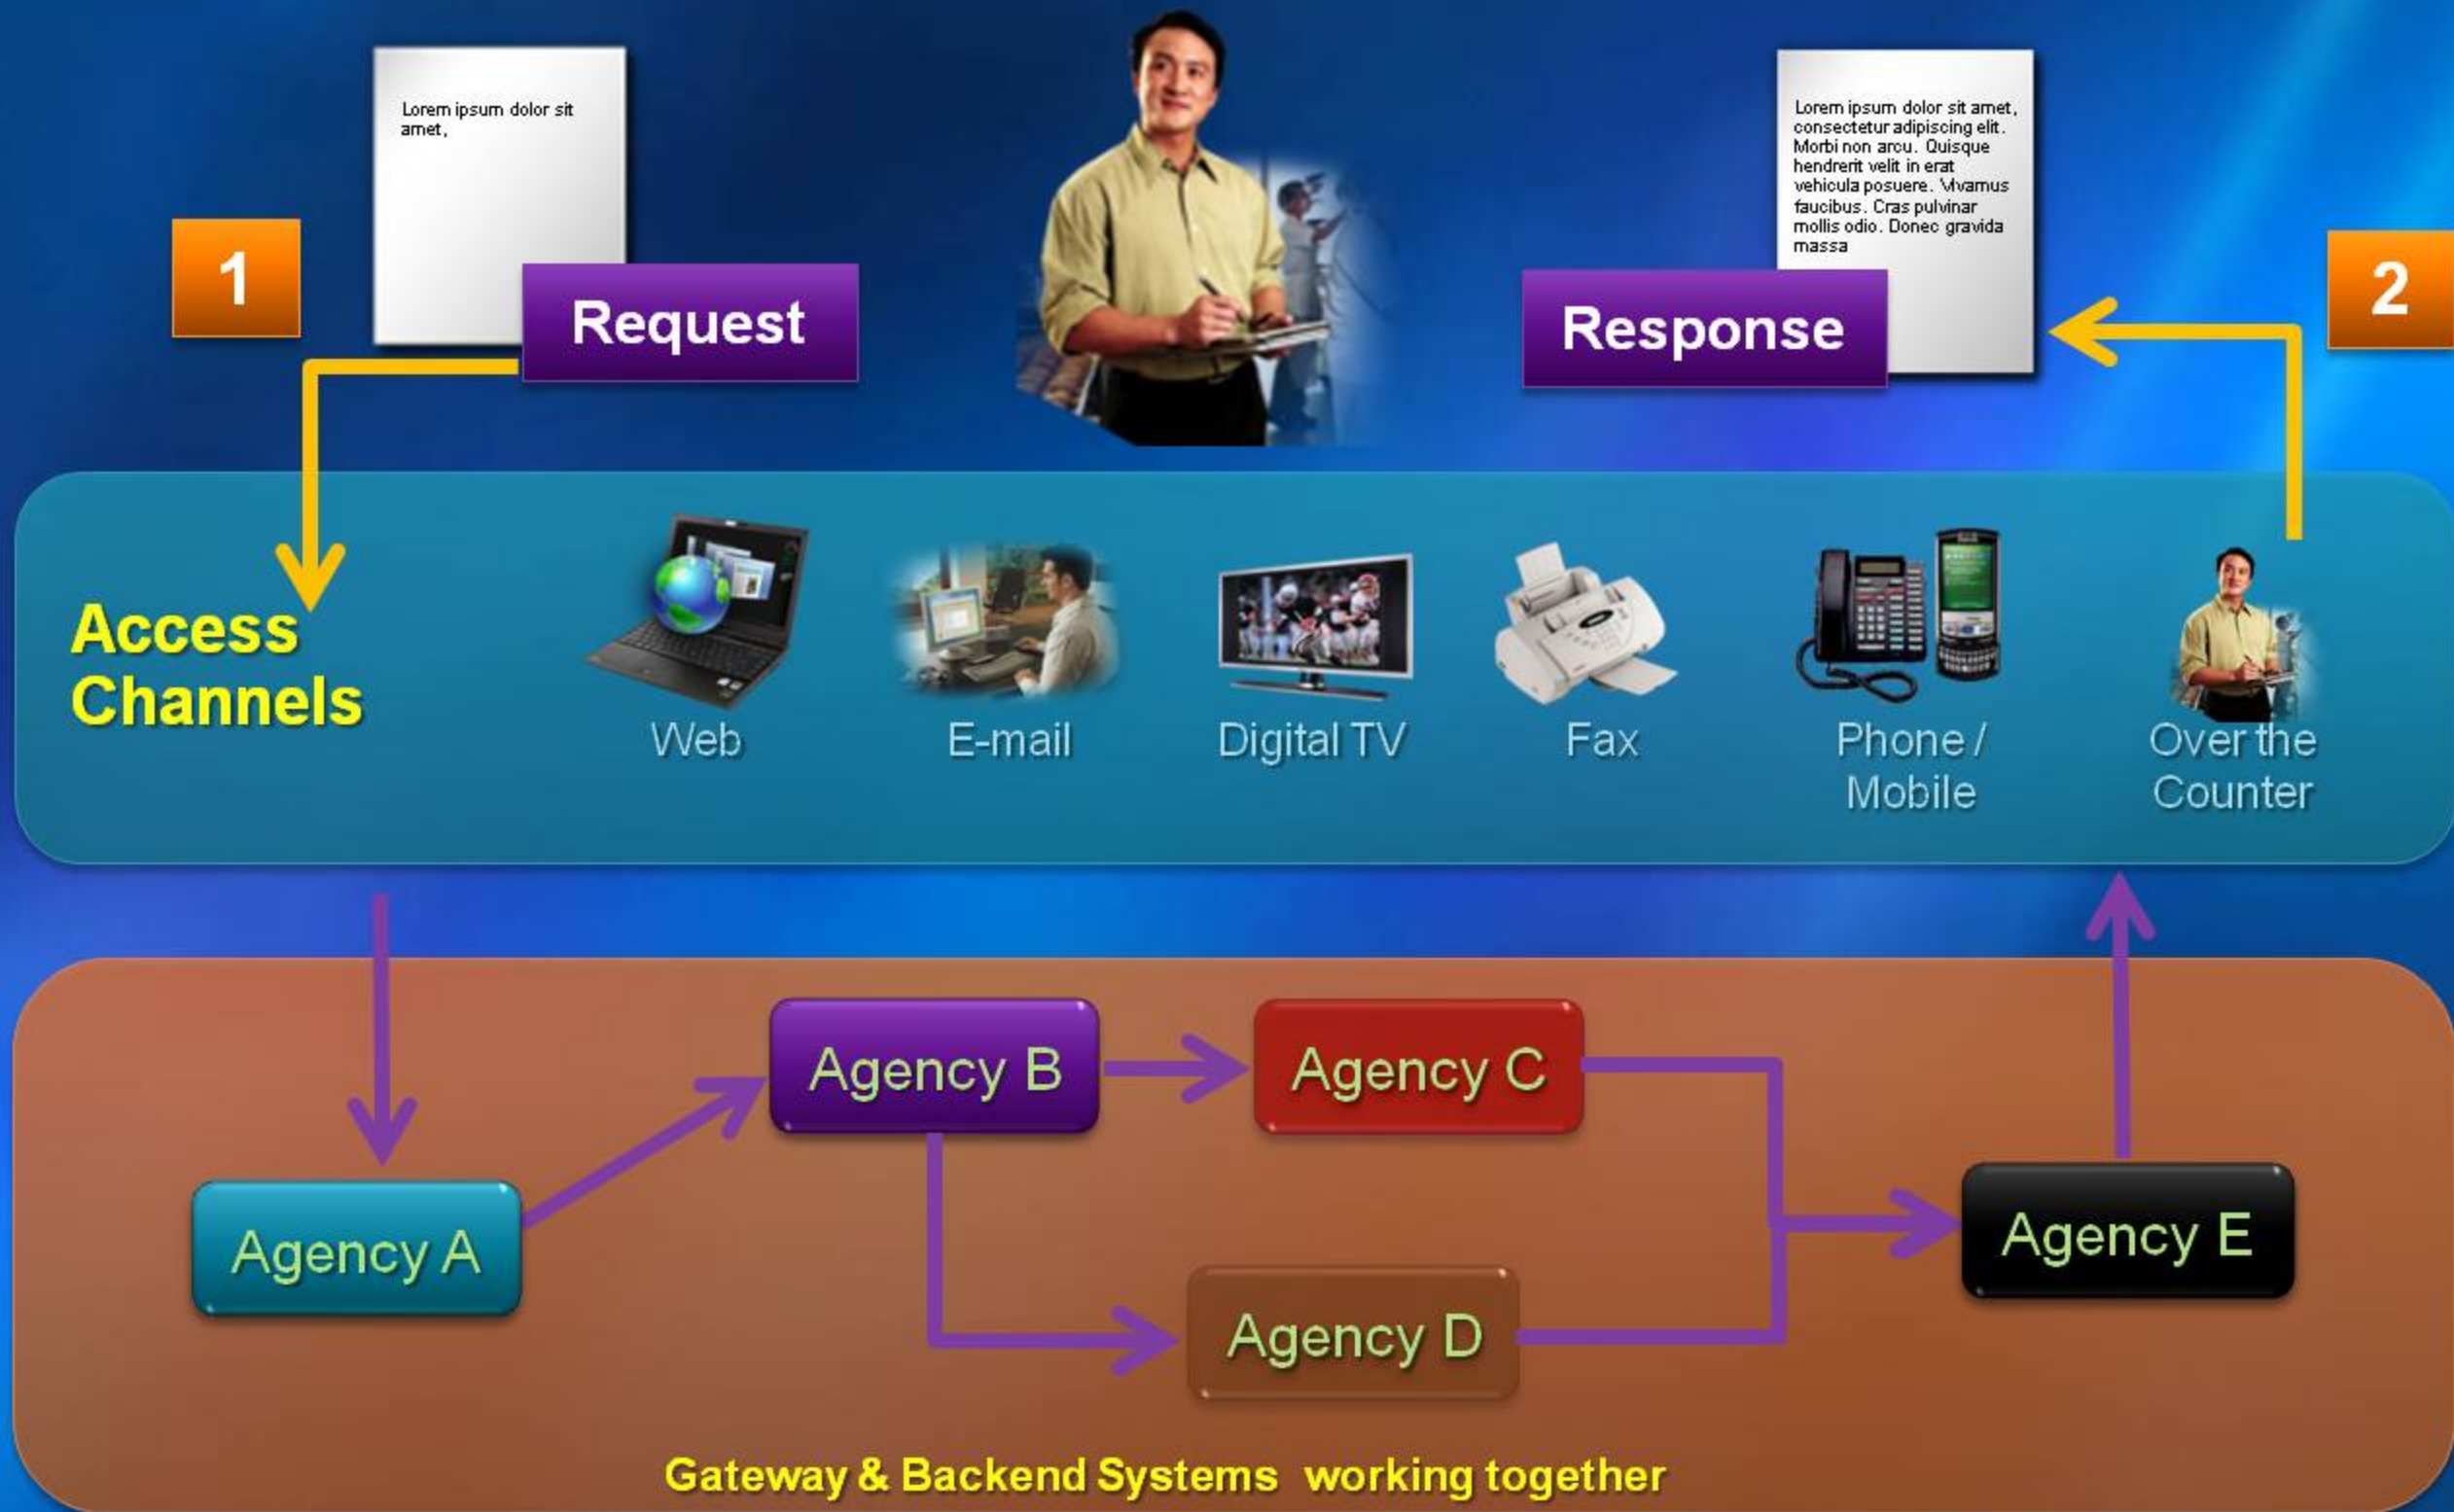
Lorem ipsum dolor sit amet,

1

Request

Lorem ipsum dolor sit amet, consectetur adipiscing elit. Morbi non arcu. Quisque hendrerit velit in erat vehicula posuere. Vivamus faucibus. Cras pulvinar mollis odio. Donec gravida massa

Response

2

Access Channels

Web

E-mail

Digital TV

Fax

Phone / Mobile

Over the Counter

Agency B

Agency C

Agency A

Agency E

Agency D

Gateway & Backend Systems working together